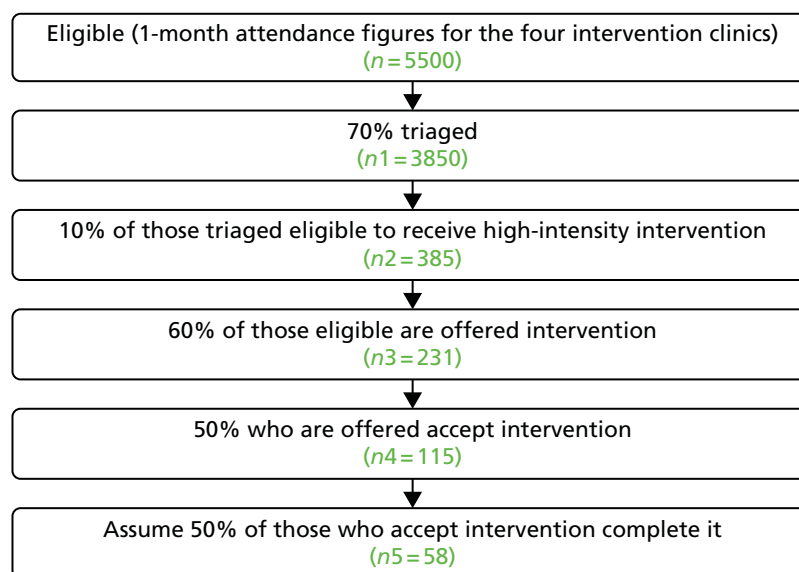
Eligible (1-month attendance figures for the four intervention clinics)
($n = 5500$)

70% triaged
($n1 = 3850$)

10% of those triaged eligible to receive high-intensity intervention
($n2 = 385$)

60% of those eligible are offered intervention
($n3 = 231$)

50% who are offered accept intervention
($n4 = 115$)

Assume 50% of those who accept intervention complete it
($n5 = 58$)